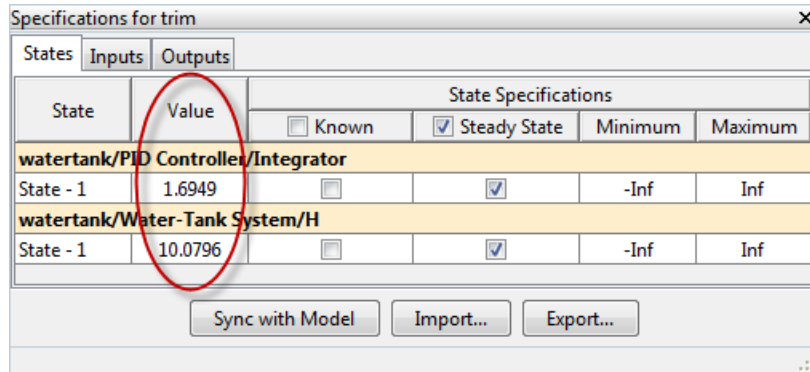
Specifications for trim

States | Inputs | Outputs

| State | Value | Known | Steady State | Minimum | Maximum |
|---|---|---|---|---|---|
| watertank/PID Controller/Integrator | | | | | |
| State - 1 | 1.6949 | | | -Inf | Inf |
| watertank/Water-Tank System/H | | | | | |
| State - 1 | 10.0796 | | | -Inf | Inf |

State Specifications

Sync with Model | Import... | Export...